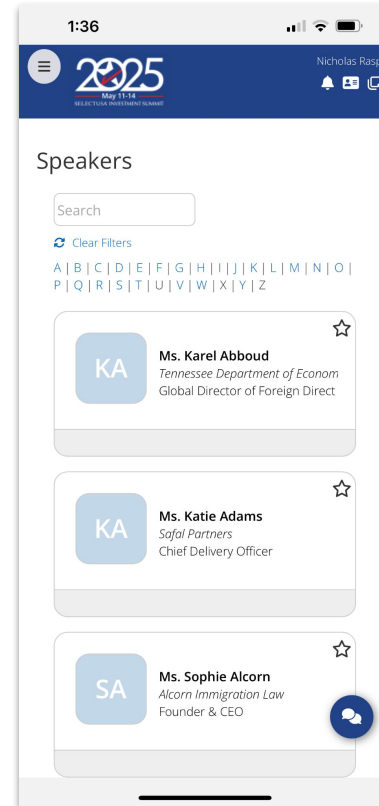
1:36

2025
May 11-14
SELECTUSA INVESTMENT SUMMIT

Nicholas Rasp

Speakers

Search

Clear Filters

A | B | C | D | E | F | G | H | I | J | K | L | M | N | O | P | Q | R | S | T | U | V | W | X | Y | Z

KA
Ms. Karel Abboud
*Tennessee Department of Econom*
Global Director of Foreign Direct

KA
Ms. Katie Adams
*Safal Partners*
Chief Delivery Officer

SA
Ms. Sophie Alcorn
*Alcorn Immigration Law*
Founder & CEO